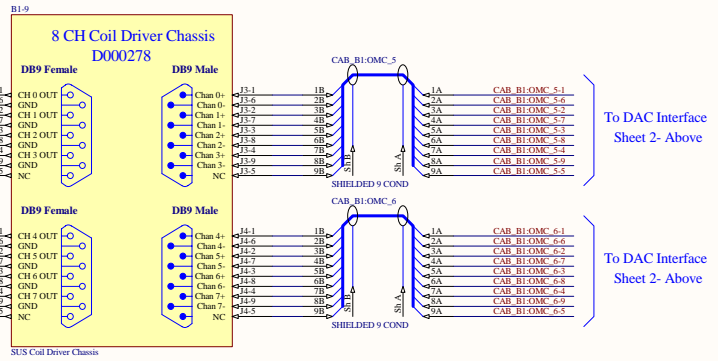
B1-9

8 CH Coil Driver Chassis
D000278

DB9 Female
CH 0 OUT
GND
CH 1 OUT
GND
CH 2 OUT
GND
CH 3 OUT
GND
NC

DB9 Male
Chan 0+
Chan 0-
Chan 1+
Chan 1-
Chan 2+
Chan 2-
Chan 3+
Chan 3-
NC

J3-1
J3-6
J3-2
J3-7
J3-3
J3-8
J3-4
J3-9
J3-5

CAB_B1:OMC_5
1B
2B
3B
4B
5B
6B
7B
8B
9B
Sh B
Sh A
1A
2A
3A
4A
5A
6A
7A
8A
9A
SHIELDED 9 COND

CAB_B1:OMC_5-1
CAB_B1:OMC_5-6
CAB_B1:OMC_5-2
CAB_B1:OMC_5-7
CAB_B1:OMC_5-3
CAB_B1:OMC_5-8
CAB_B1:OMC_5-4
CAB_B1:OMC_5-9
CAB_B1:OMC_5-5

To DAC Interface
Sheet 2- Above

DB9 Female
CH 4 OUT
GND
CH 5 OUT
GND
CH 6 OUT
GND
CH 7 OUT
GND
NC

DB9 Male
Chan 4+
Chan 4-
Chan 5+
Chan 5-
Chan 6+
Chan 6-
Chan 7+
Chan 7-
NC

J4-1
J4-6
J4-2
J4-7
J4-3
J4-8
J4-4
J4-9
J4-5

CAB_B1:OMC_6
1B
2B
3B
4B
5B
6B
7B
8B
9B
Sh B
Sh A
1A
2A
3A
4A
5A
6A
7A
8A
9A
SHIELDED 9 COND

CAB_B1:OMC_6-1
CAB_B1:OMC_6-6
CAB_B1:OMC_6-2
CAB_B1:OMC_6-7
CAB_B1:OMC_6-3
CAB_B1:OMC_6-8
CAB_B1:OMC_6-4
CAB_B1:OMC_6-9
CAB_B1:OMC_6-5

To DAC Interface
Sheet 2- Above

SUS Coil Driver Chassis